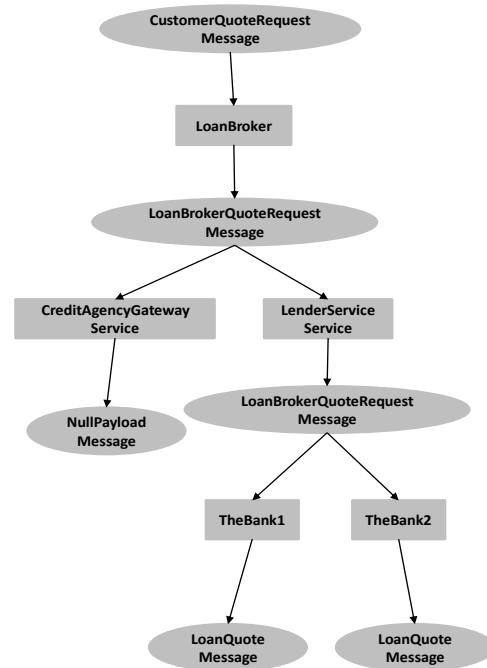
CustomerQuoteRequest Message

LoanBroker

LoanBrokerQuoteRequest Message

CreditAgencyGateway Service

LenderService Service

NullPayload Message

LoanBrokerQuoteRequest Message

TheBank1

TheBank2

LoanQuote Message

LoanQuote Message